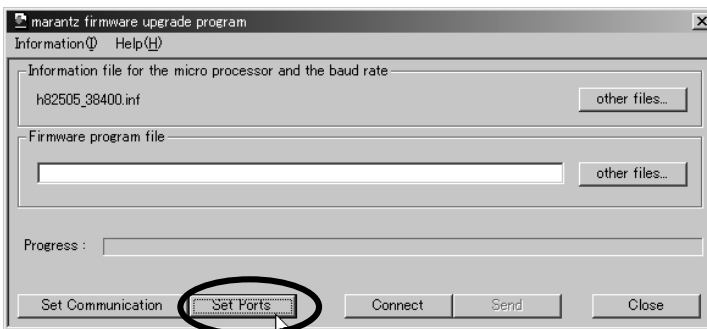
marantz firmware upgrade program

Information(I) Help(H)

Information file for the micro processor and the baud rate

h82505_38400.inf

other files...

Firmware program file

other files...

Progress :

Set Communication

Set Ports

Connect

Send

Close